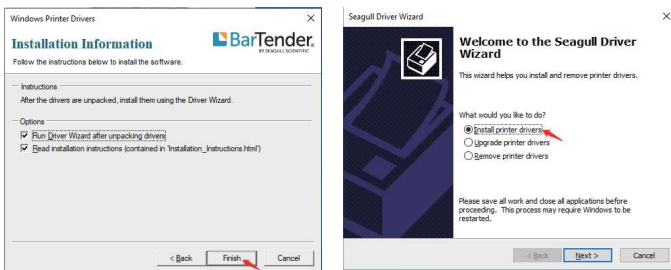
Windows Printer Drivers

×

Installation Information

BarTender

BY SEAGULL SCIENTIFIC

Follow the instructions below to install the software.

Instructions

After the drivers are unpacked, install them using the Driver Wizard.

Options

☑ Run Driver Wizard after unpacking drivers

☑ Read installation instructions (contained in 'Installation_Instructions.html')

< Back

Finish

Cancel

Seagull Driver Wizard

×

Welcome to the Seagull Driver Wizard

This wizard helps you install and remove printer drivers.

What would you like to do?

◉ Install printer drivers

○ Upgrade printer drivers

○ Remove printer drivers

Please save all work and close all applications before proceeding. This process may require Windows to be restarted.

< Back

Next >

Cancel